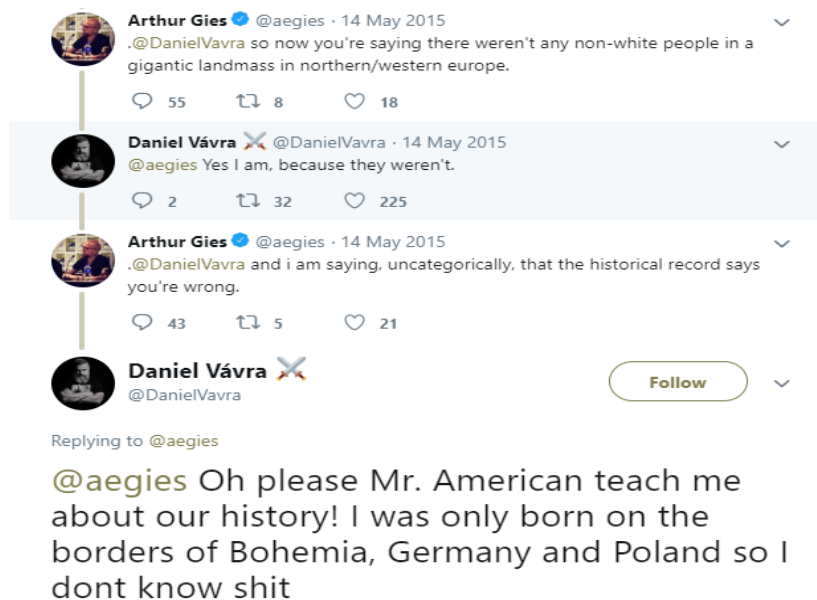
Arthur Gies @aegies · 14 May 2015
.@DanielVavra so now you're saying there weren't any non-white people in a gigantic landmass in northern/western europe.

55 8 18

Daniel Vávra @DanielVavra · 14 May 2015
@aegies Yes I am, because they weren't.

2 32 225

Arthur Gies @aegies · 14 May 2015
.@DanielVavra and i am saying, uncategorically, that the historical record says you're wrong.

43 5 21

Daniel Vávra
@DanielVavra

Follow

Replying to @aegies

@aegies Oh please Mr. American teach me about our history! I was only born on the borders of Bohemia, Germany and Poland so I dont know shit